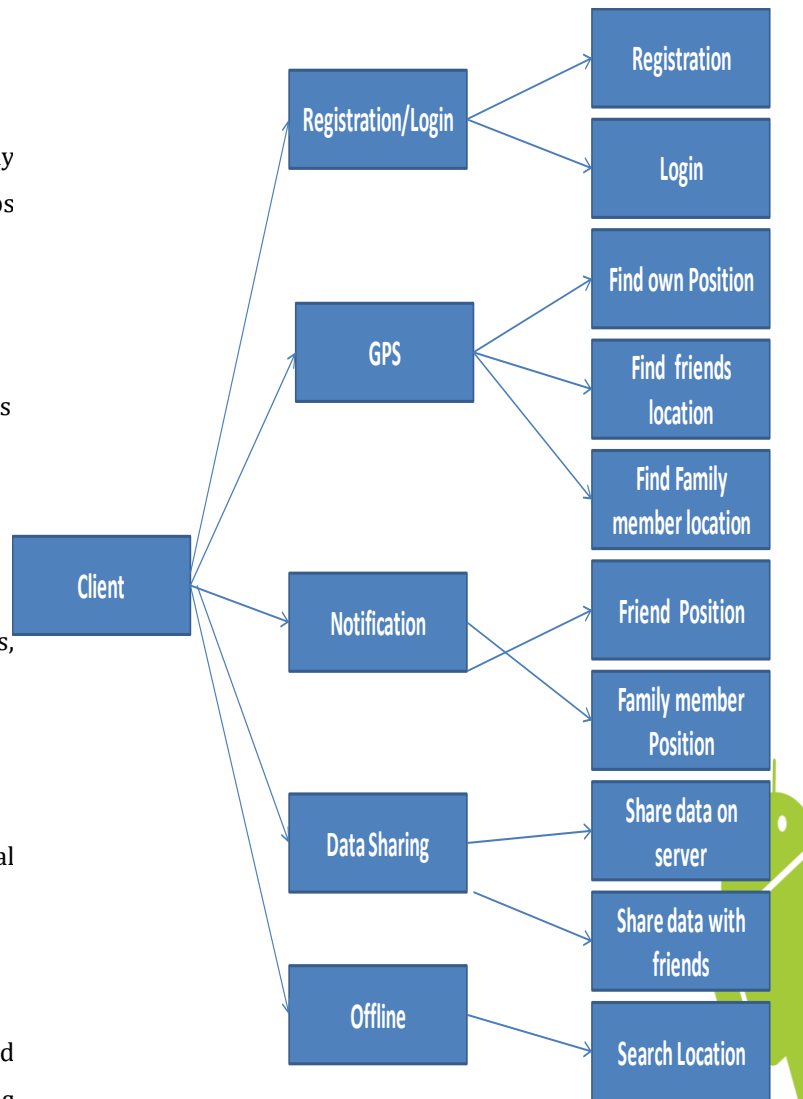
y
os

s

s,

al

d
s

Client

Registration/Login

GPS

Notification

Data Sharing

Offline

Registration

Login

Find own Position

Find friends location

Find Family member location

Friend Position

Family member Position

Share data on server

Share data with friends

Search Location